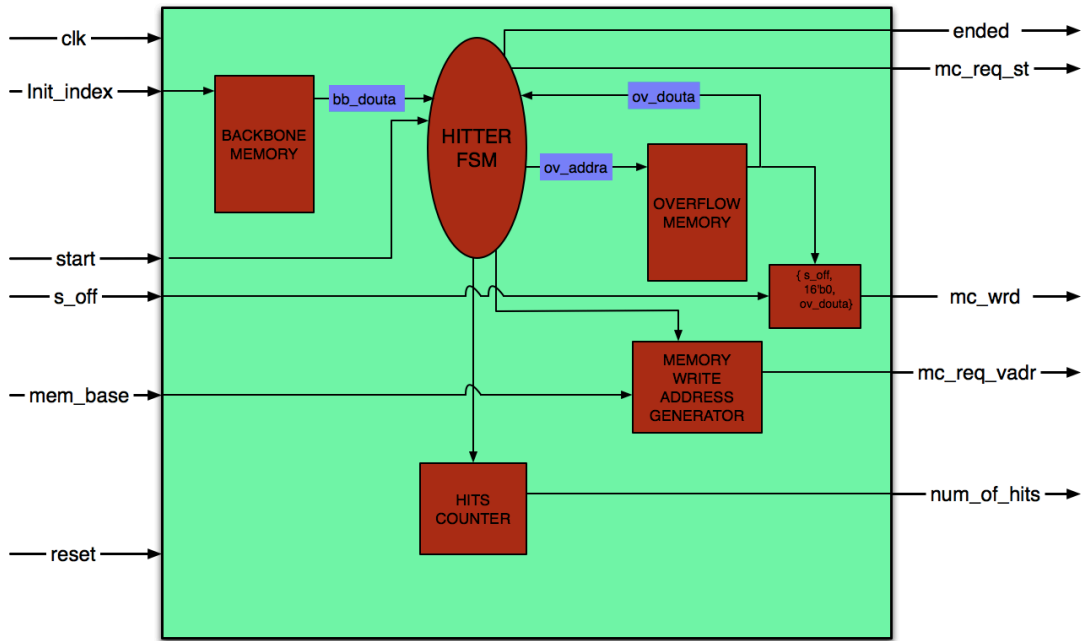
clk
Init_index
start
s_off
mem_base
reset
BACKBONE MEMORY
bb_douta
HITTER FSM
ov_douta
ov_addra
OVERFLOW MEMORY
{ s_off, 16'b0, ov_douta}
MEMORY WRITE ADDRESS GENERATOR
HITS COUNTER
ended
mc_req_st
mc_wrd
mc_req_vadr
num_of_hits